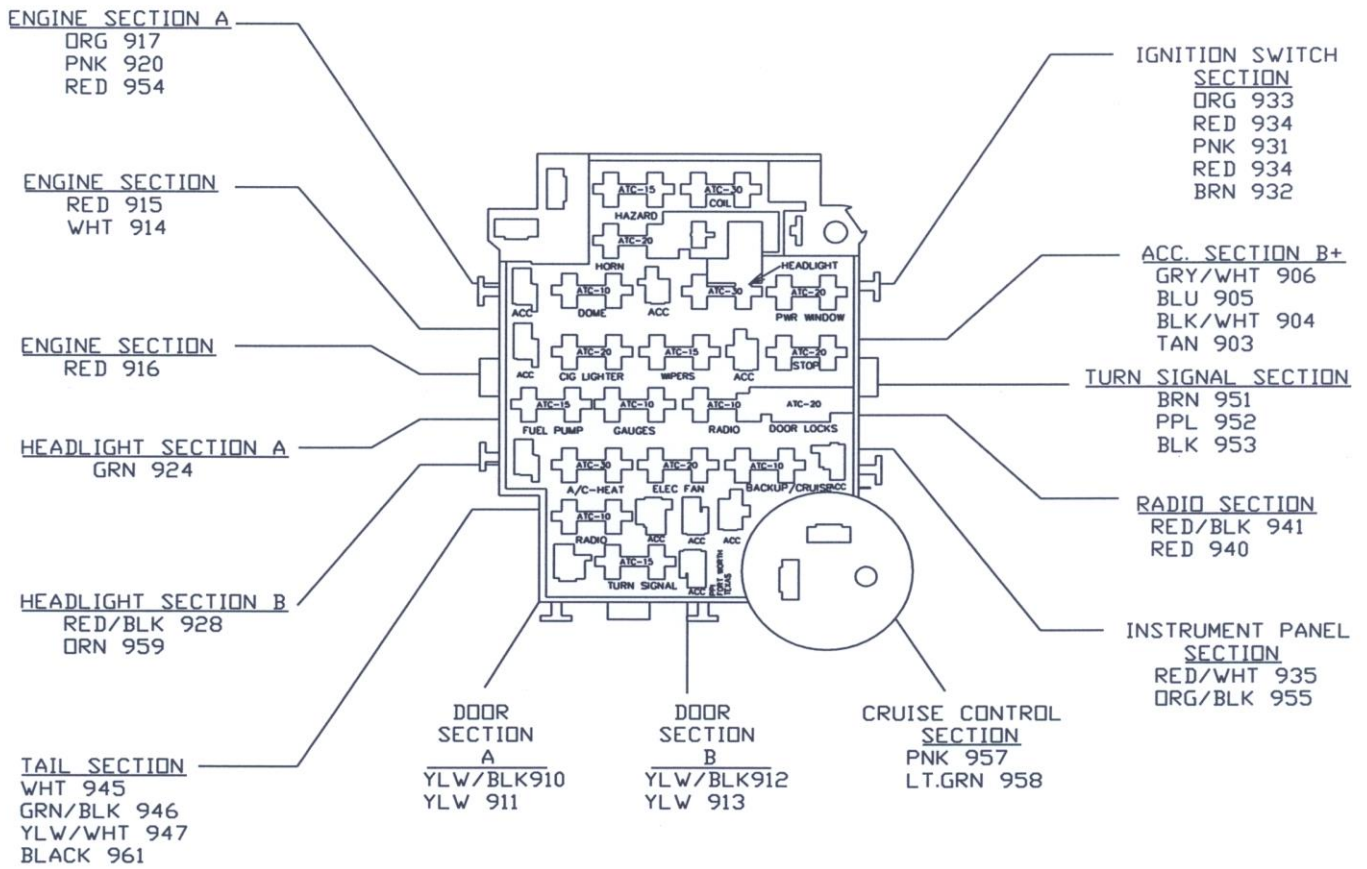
ENGINE SECTION A
ORG 917
PNK 920
RED 954

ENGINE SECTION
RED 915
WHT 914

ENGINE SECTION
RED 916

HEADLIGHT SECTION A
GRN 924

HEADLIGHT SECTION B
RED/BLK 928
ORN 959

TAIL SECTION
WHT 945
GRN/BLK 946
YLW/WHT 947
BLACK 961

ATC-15
HAZARD
ATC-30
COIL
ATC-20
HORN
HEADLIGHT
ACC
ATC-10
DOME
ACC
ATC-30
ATC-20
PWR WINDOW
ACC
ATC-20
CIG LIGHTER
ATC-15
WIPERS
ACC
ATC-20
STOP
ATC-15
FUEL PUMP
ATC-10
GAUGES
ATC-10
RADIO
ATC-20
DOOR LOCKS
ATC-30
A/C-HEAT
ATC-20
ELEC FAN
ATC-10
BACKUP/CRUISE
ACC
ATC-10
RADIO
ACC
ACC
ACC
ATC-15
TURN SIGNAL
ACC
FORT WORTH TEXAS

DOOR SECTION A
YLW/BLK910
YLW 911

DOOR SECTION B
YLW/BLK912
YLW 913

CRUISE CONTROL SECTION
PNK 957
LT.GRN 958

IGNITION SWITCH SECTION
ORG 933
RED 934
PNK 931
RED 934
BRN 932

ACC. SECTION B+
GRY/WHT 906
BLU 905
BLK/WHT 904
TAN 903

TURN SIGNAL SECTION
BRN 951
PPL 952
BLK 953

RADIO SECTION
RED/BLK 941
RED 940

INSTRUMENT PANEL SECTION
RED/WHT 935
ORG/BLK 955